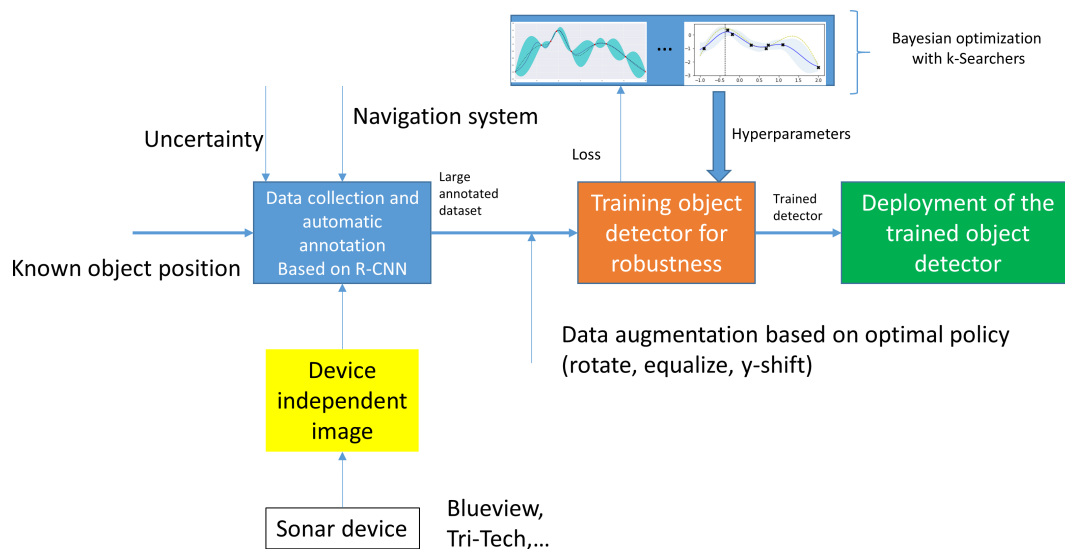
...

Bayesian optimization with k-Searchers

Uncertainty

Navigation system

Loss

Hyperparameters

Data collection and automatic annotation Based on R-CNN

Large annotated dataset

Training object detector for robustness

Trained detector

Deployment of the trained object detector

Known object position

Data augmentation based on optimal policy (rotate, equalize, y-shift)

Device independent image

Sonar device

Blueview, Tri-Tech,...